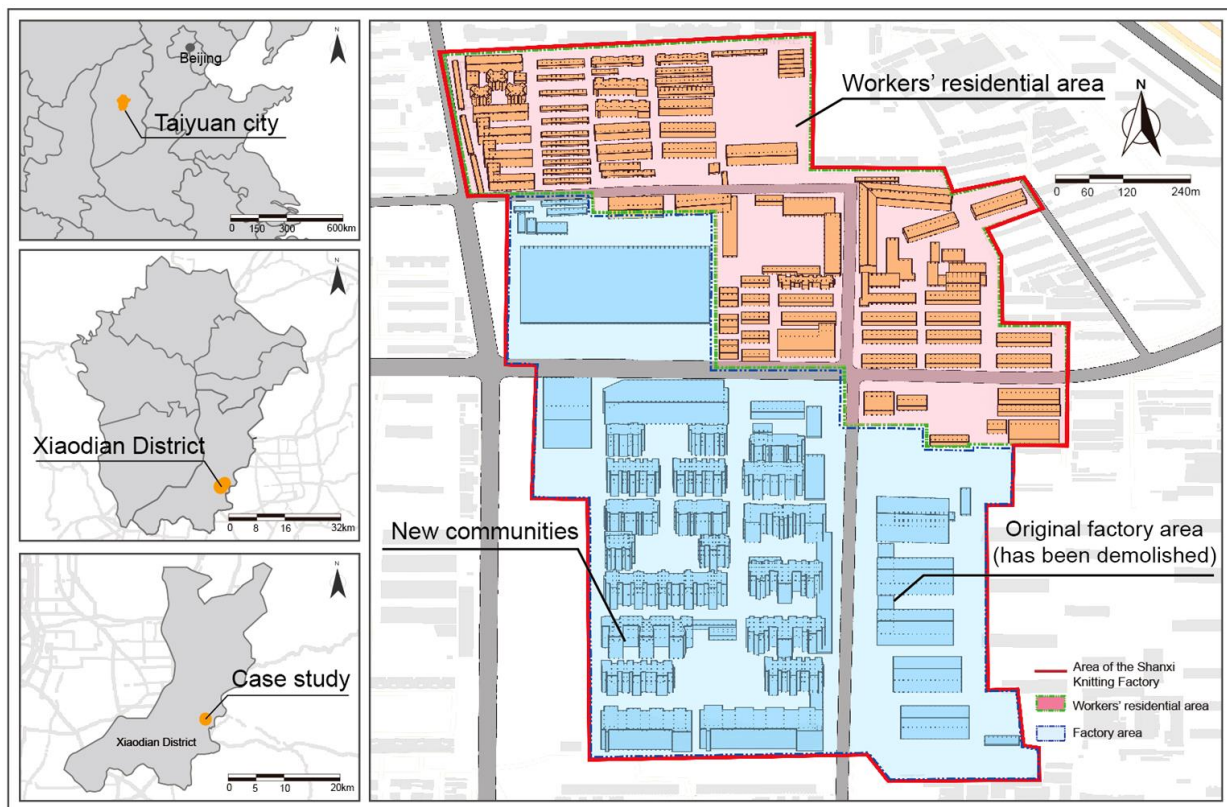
N

Beijing

Taiyuan city

0 150 300 600km

N

Xiaodian District

0 8 16 32km

N

Case study

Xiaodian District

0 5 10 20km

Workers' residential area

N

0 60 120 240m

New communities

Original factory area (has been demolished)

Area of the Shanxi Knitting Factory

Workers' residential area

Factory area